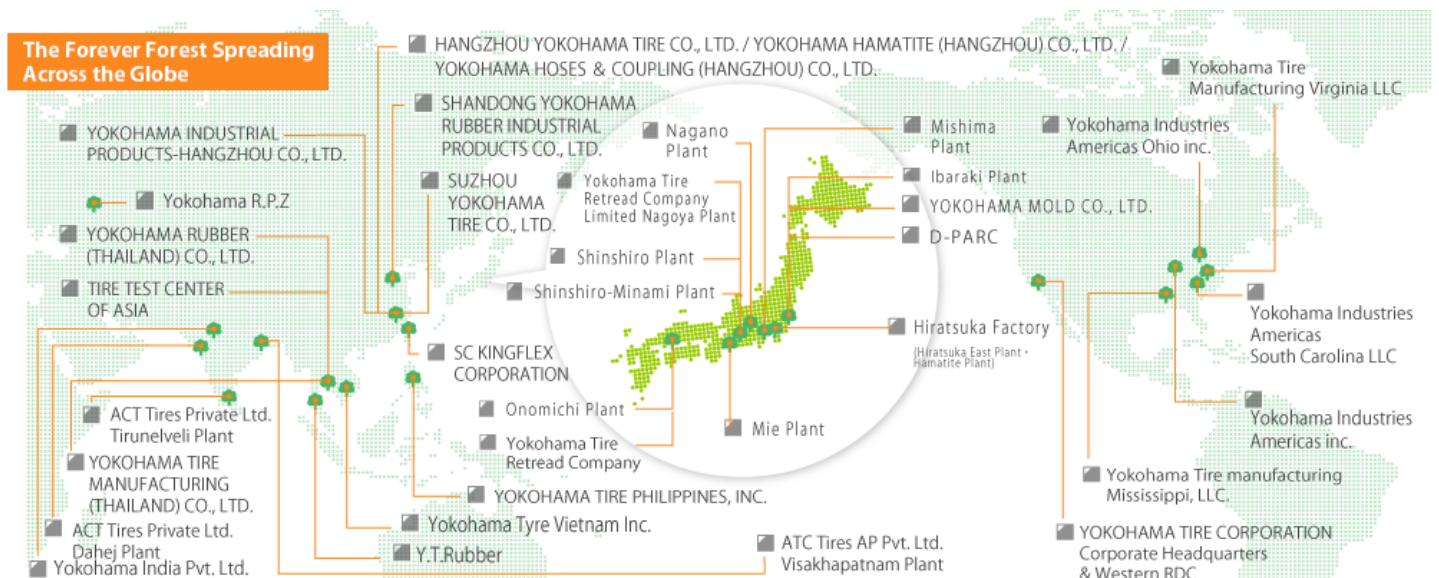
The Forever Forest Spreading Across the Globe

HANGZHOU YOKOHAMA TIRE CO., LTD. / YOKOHAMA HAMATITE (HANGZHOU) CO., LTD. / YOKOHAMA HOSES & COUPLING (HANGZHOU) CO., LTD.

SHANDONG YOKOHAMA RUBBER INDUSTRIAL PRODUCTS CO., LTD.

YOKOHAMA INDUSTRIAL PRODUCTS-HANGZHOU CO., LTD.

Yokohama R.P.Z

SUZHOU YOKOHAMA TIRE CO., LTD.

YOKOHAMA RUBBER (THAILAND) CO., LTD.

TIRE TEST CENTER OF ASIA

SC KINGFLEX CORPORATION

ACT Tires Private Ltd. Tirunelveli Plant

YOKOHAMA TIRE MANUFACTURING (THAILAND) CO., LTD.

ACT Tires Private Ltd. Dahej Plant

Yokohama India Pvt. Ltd.

YOKOHAMA TIRE PHILIPPINES, INC.

Yokohama Tyre Vietnam Inc.

Y.T.Rubber

ATC Tires AP Pvt. Ltd. Visakhapatnam Plant

Nagano Plant

Yokohama Tire Retread Company Limited Nagoya Plant

Shinshiro Plant

Shinshiro-Minami Plant

Onomichi Plant

Yokohama Tire Retread Company

Mie Plant

Mishima Plant

Ibaraki Plant

YOKOHAMA MOLD CO., LTD.

D-PARC

Hiratsuka Factory
(Hiratsuka East Plant・Hamatite Plant)

Yokohama Tire Manufacturing Virginia LLC

Yokohama Industries Americas Ohio inc.

Yokohama Industries Americas South Carolina LLC

Yokohama Industries Americas inc.

Yokohama Tire manufacturing Mississippi, LLC.

YOKOHAMA TIRE CORPORATION Corporate Headquarters & Western RDC